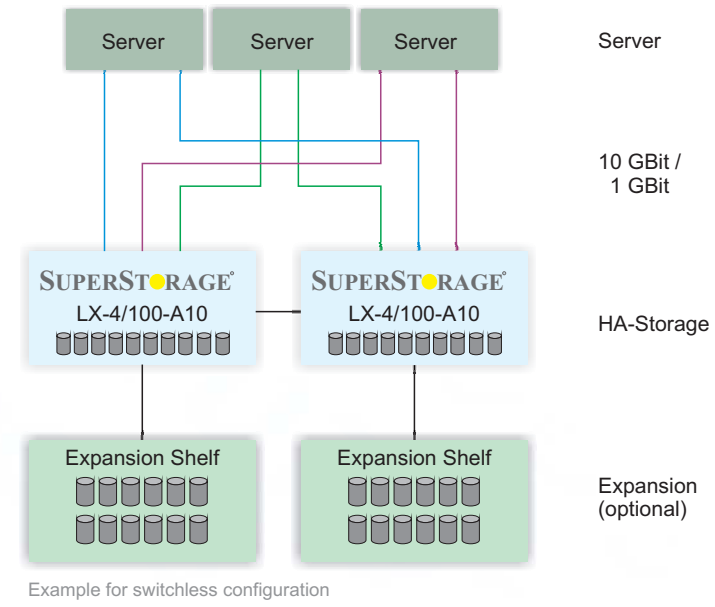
Server
Server
Server
Server

10 GBit / 1 GBit

SUPERSTORAGE®
LX-4/100-A10

SUPERSTORAGE®
LX-4/100-A10

HA-Storage

Expansion Shelf

Expansion Shelf

Expansion (optional)

Example for switchless configuration